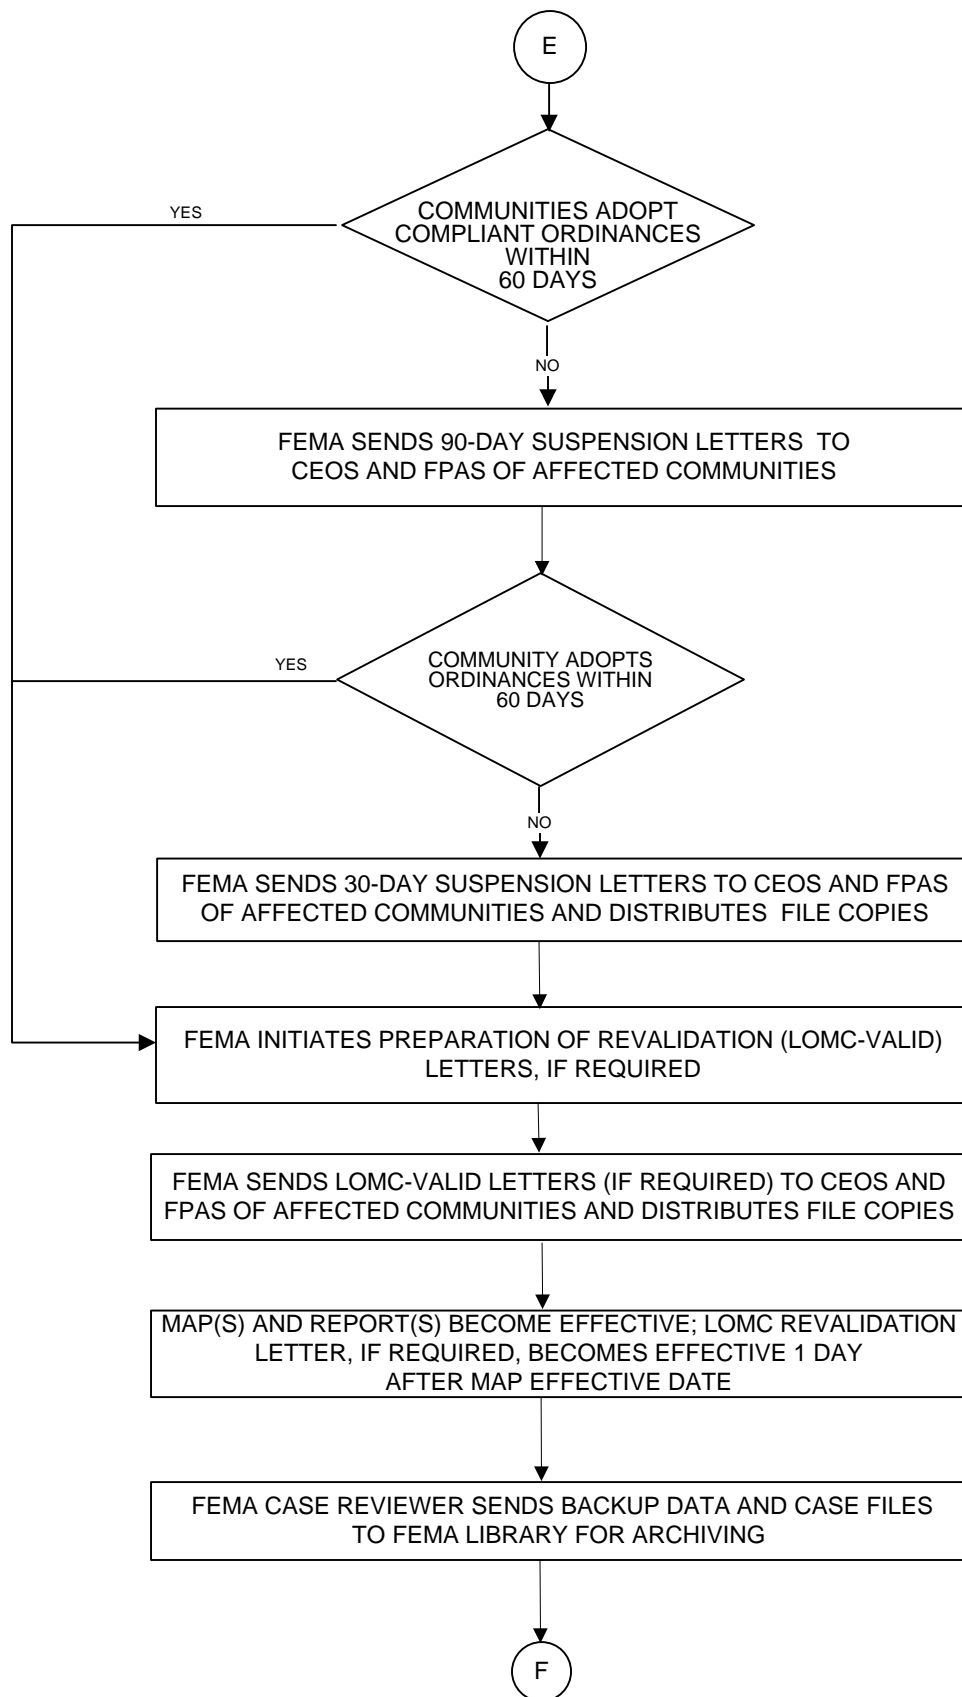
E

YES

COMMUNITIES ADOPT COMPLIANT ORDINANCES WITHIN 60 DAYS

NO

FEMA SENDS 90-DAY SUSPENSION LETTERS TO CEOS AND FPAS OF AFFECTED COMMUNITIES

YES

COMMUNITY ADOPTS ORDINANCES WITHIN 60 DAYS

NO

FEMA SENDS 30-DAY SUSPENSION LETTERS TO CEOS AND FPAS OF AFFECTED COMMUNITIES AND DISTRIBUTES FILE COPIES

FEMA INITIATES PREPARATION OF REVALIDATION (LOMC-VALID) LETTERS, IF REQUIRED

FEMA SENDS LOMC-VALID LETTERS (IF REQUIRED) TO CEOS AND FPAS OF AFFECTED COMMUNITIES AND DISTRIBUTES FILE COPIES

MAP(S) AND REPORT(S) BECOME EFFECTIVE; LOMC REVALIDATION LETTER, IF REQUIRED, BECOMES EFFECTIVE 1 DAY AFTER MAP EFFECTIVE DATE

FEMA CASE REVIEWER SENDS BACKUP DATA AND CASE FILES TO FEMA LIBRARY FOR ARCHIVING

F